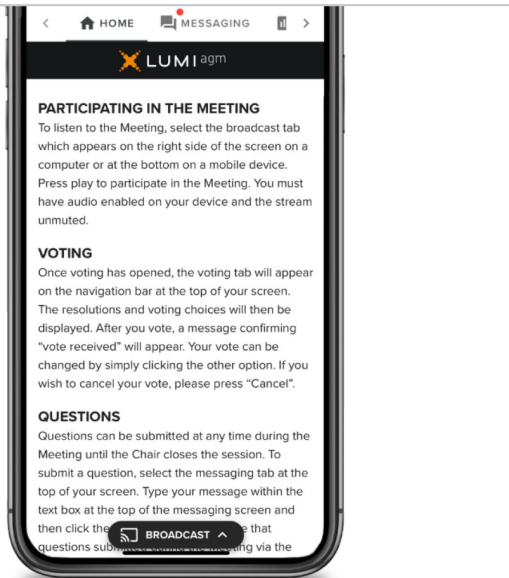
< HOME MESSAGING >

LUMI agm

PARTICIPATING IN THE MEETING
To listen to the Meeting, select the broadcast tab which appears on the right side of the screen on a computer or at the bottom on a mobile device. Press play to participate in the Meeting. You must have audio enabled on your device and the stream unmuted.

VOTING
Once voting has opened, the voting tab will appear on the navigation bar at the top of your screen. The resolutions and voting choices will then be displayed. After you vote, a message confirming "vote received" will appear. Your vote can be changed by simply clicking the other option. If you wish to cancel your vote, please press "Cancel".

QUESTIONS
Questions can be submitted at any time during the Meeting until the Chair closes the session. To submit a question, select the messaging tab at the top of your screen. Type your message within the text box at the top of the messaging screen and then click the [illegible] that questions subm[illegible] via the

BROADCAST ^